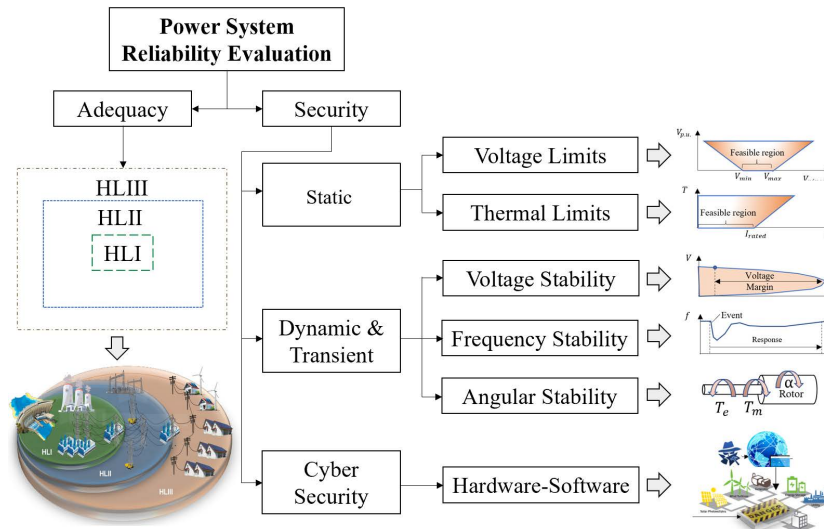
Power System Reliability Evaluation

Adequacy

Security

HLIII

HLII

HLI

HLI

HLII

HLIII

Static

Voltage Limits

Thermal Limits

$V_{p.u.}$

Feasible region

$V_{min}$

$V_{max}$

$T$

Feasible region

$I_{rated}$

Dynamic & Transient

Voltage Stability

Frequency Stability

Angular Stability

$V$

Voltage Margin

$f$

Event

Response

$\alpha$

Rotor

$T_e$

$T_m$

Cyber Security

Hardware-Software